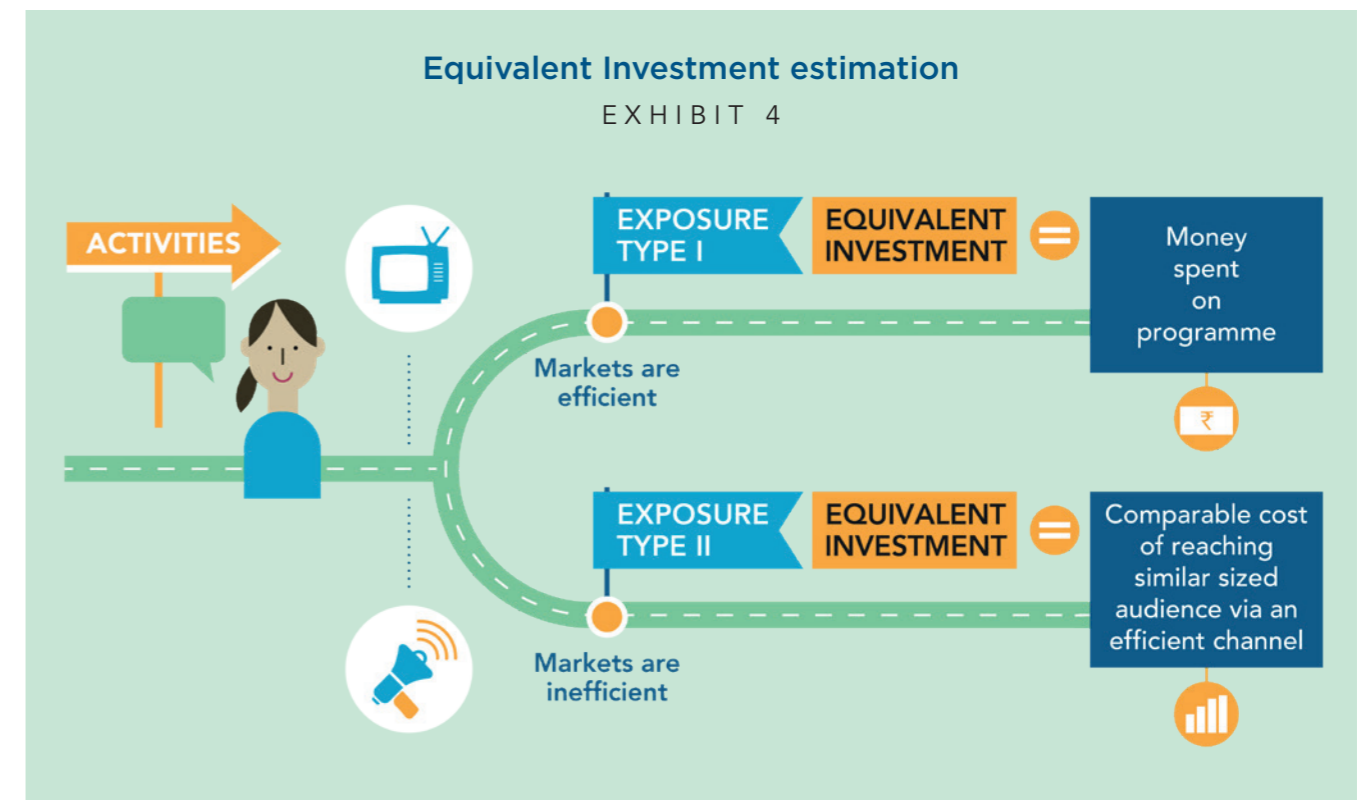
Equivalent Investment estimation

EXHIBIT 4

ACTIVITIES

EXPOSURE TYPE I

EQUIVALENT INVESTMENT

=

Money spent on programme

₹

Markets are efficient

EXPOSURE TYPE II

EQUIVALENT INVESTMENT

=

Comparable cost of reaching similar sized audience via an efficient channel

Markets are inefficient